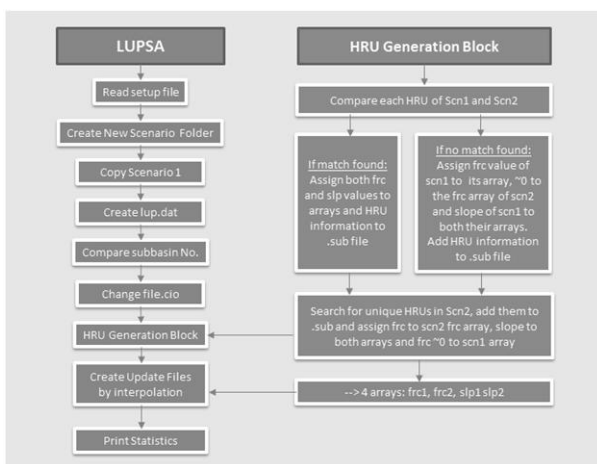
LUPSA

Read setup file

Create New Scenario Folder

Copy Scenario 1

Create lup.dat

Compare subbasin No.

Change file.cio

HRU Generation Block

Create Update Files by interpolation

Print Statistics

HRU Generation Block

Compare each HRU of Scn1 and Scn2

If match found:
Assign both frc and slp values to arrays and HRU information to .sub file

If no match found:
Assign frc value of scn1 to its array, ~0 to the frc array of scn2 and slope of scn1 to both their arrays. Add HRU information to .sub file

Search for unique HRUs in Scn2, add them to .sub and assign frc to scn2 frc array, slope to both arrays and frc ~0 to scn1 array

--> 4 arrays: frc1, frc2, slp1 slp2